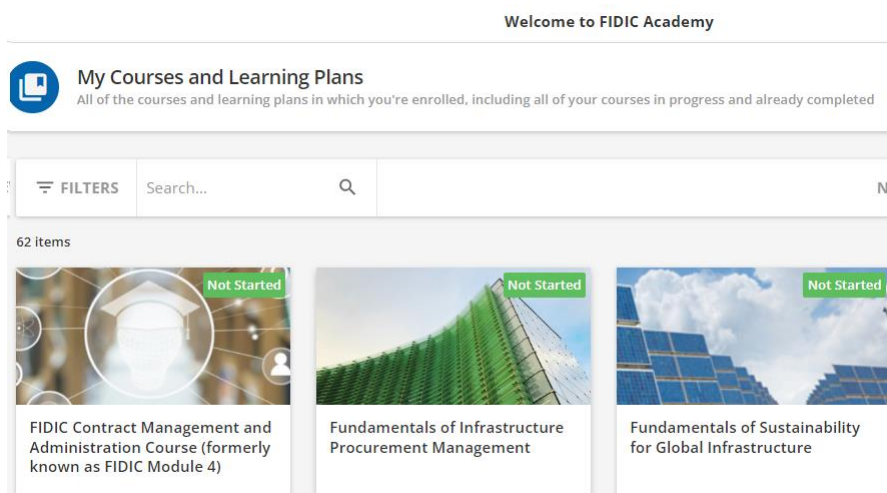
Welcome to FIDIC Academy

My Courses and Learning Plans

All of the courses and learning plans in which you're enrolled, including all of your courses in progress and already completed

FILTERS

Search...

N

62 items

Not Started

FIDIC Contract Management and Administration Course (formerly known as FIDIC Module 4)

Not Started

Fundamentals of Infrastructure Procurement Management

Not Started

Fundamentals of Sustainability for Global Infrastructure